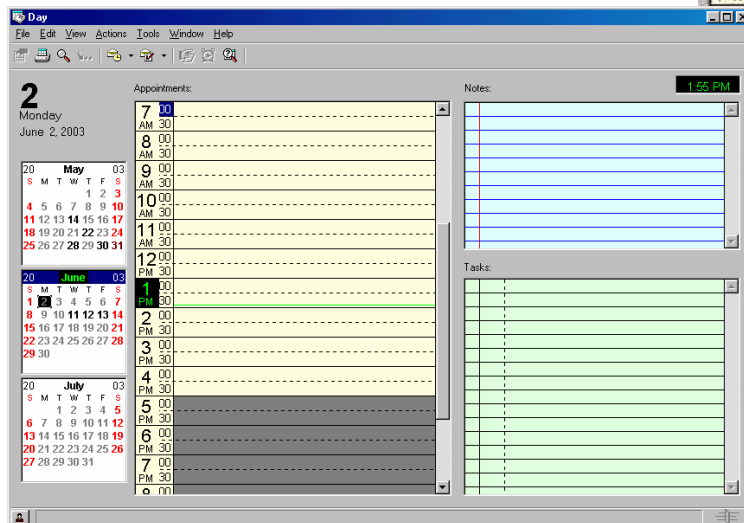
Day

File Edit View Actions Tools Window Help

2
Monday
June 2, 2003

Appointments:

Notes:

1:55 PM

| 20 | | | May | | | 03 |
|---|---|---|---|---|---|---|
| S | M | T | W | T | F | S |
| | | | | 1 | 2 | 3 |
| 4 | 5 | 6 | 7 | 8 | 9 | 10 |
| 11 | 12 | 13 | 14 | 15 | 16 | 17 |
| 18 | 19 | 20 | 21 | 22 | 23 | 24 |
| 25 | 26 | 27 | 28 | 29 | 30 | 31 |

| 20 | | | June | | | 03 |
|---|---|---|---|---|---|---|
| S | M | T | W | T | F | S |
| 1 | 2 | 3 | 4 | 5 | 6 | 7 |
| 8 | 9 | 10 | 11 | 12 | 13 | 14 |
| 15 | 16 | 17 | 18 | 19 | 20 | 21 |
| 22 | 23 | 24 | 25 | 26 | 27 | 28 |
| 29 | 30 | | | | | |

| 20 | | | July | | | 03 |
|---|---|---|---|---|---|---|
| S | M | T | W | T | F | S |
| | | 1 | 2 | 3 | 4 | 5 |
| 6 | 7 | 8 | 9 | 10 | 11 | 12 |
| 13 | 14 | 15 | 16 | 17 | 18 | 19 |
| 20 | 21 | 22 | 23 | 24 | 25 | 26 |
| 27 | 28 | 29 | 30 | 31 | | |

7 AM 00 30
8 AM 00 30
9 AM 00 30
10 AM 00 30
11 AM 00 30
12 PM 00 30
1 PM 00 30
2 PM 00 30
3 PM 00 30
4 PM 00 30
5 PM 00 30
6 PM 00 30
7 PM 00 30
8 00

Tasks: